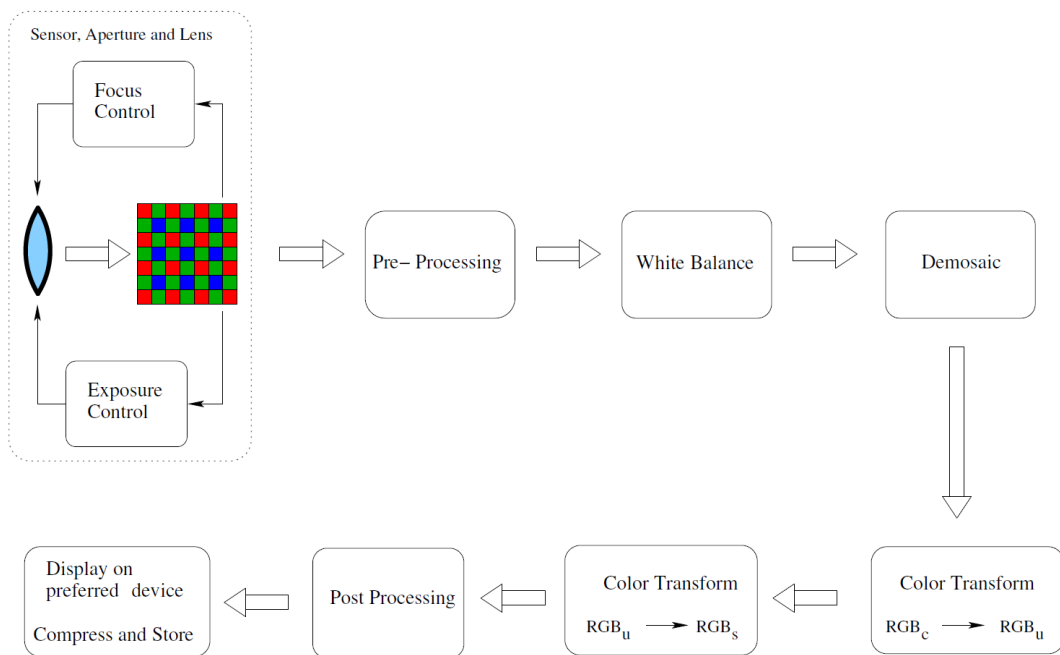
Sensor, Aperture and Lens

Focus Control

Exposure Control

Pre– Processing

White Balance

Demosaic

Color Transform

$RGB_c \longrightarrow RGB_u$

Color Transform

$RGB_u \longrightarrow RGB_s$

Post Processing

Display on preferred device

Compress and Store